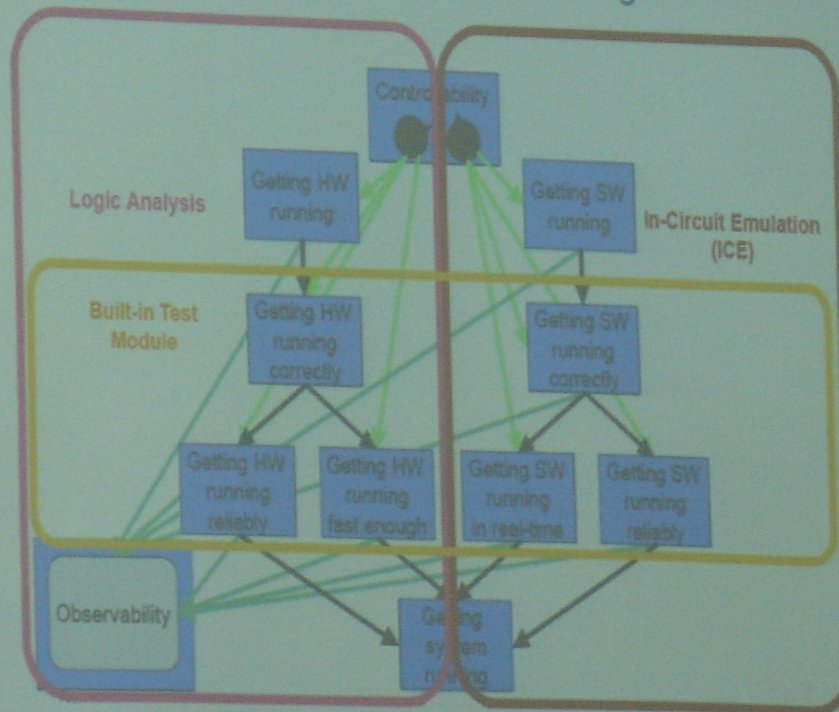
Contro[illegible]bility

Logic Analysis

Getting HW running

Getting SW running

In-Circuit Emulation (ICE)

Built-in Test Module

Getting HW running correctly

Getting SW running correctly

Getting HW running reliably

Getting HW running fast enough

Getting SW running in real-time

Getting SW running reliably

Observability

Ge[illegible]g sy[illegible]em r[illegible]g